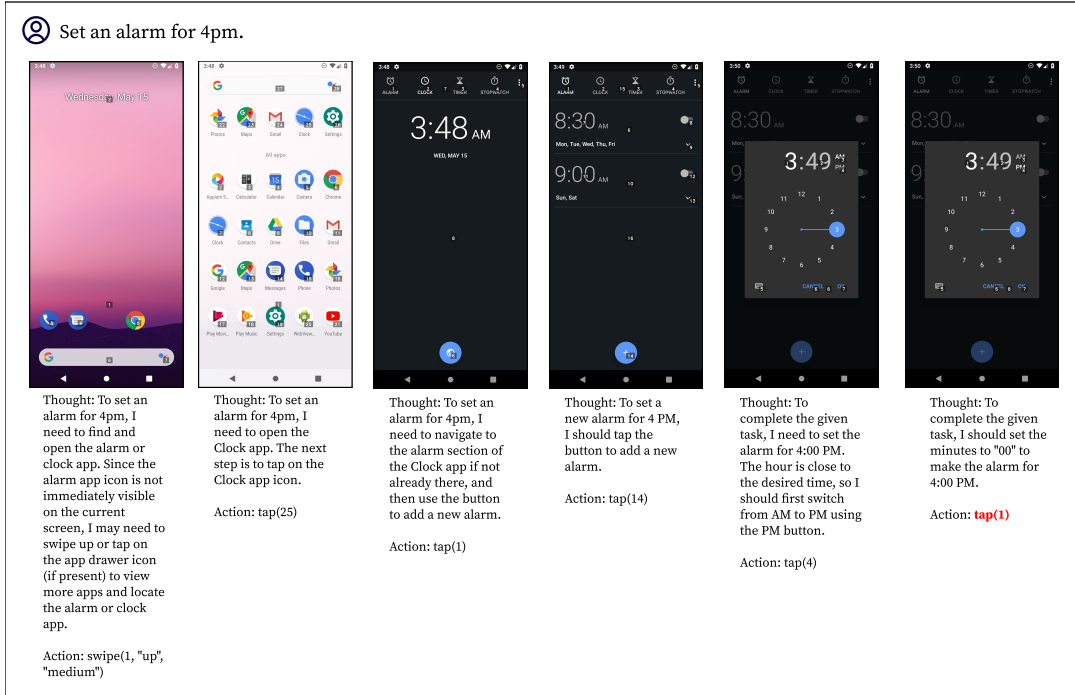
Set an alarm for 4pm.

3:48
Wednesday, May 15

3:48
Photos Maps Gmail Clock Settings
All apps
Assistant Calculator Calendar Camera Chrome
Clock Contacts Drive Files Gmail
Google Maps Messages Phone Photos
Play Movies Play Music Settings WebView YouTube

3:48
ALARM CLOCK TIMER STOPWATCH
3:48 AM
WED, MAY 15

3:49
ALARM CLOCK TIMER STOPWATCH
8:30 AM
Mon, Tue, Wed, Thu, Fri
9:00 AM
Sun, Sat

3:50
ALARM CLOCK TIMER STOPWATCH
8:30 AM
3:49 AM PM
12 1 2 3 4 5 6 7 8 9 10 11
CANCEL OK

3:50
ALARM CLOCK TIMER STOPWATCH
8:30 AM
3:49 AM PM
12 1 2 3 4 5 6 7 8 9 10 11
CANCEL OK

Thought: To set an alarm for 4pm, I need to find and open the alarm or clock app. Since the alarm app icon is not immediately visible on the current screen, I may need to swipe up or tap on the app drawer icon (if present) to view more apps and locate the alarm or clock app.

Action: swipe(1, "up", "medium")

Thought: To set an alarm for 4pm, I need to open the Clock app. The next step is to tap on the Clock app icon.

Action: tap(25)

Thought: To set an alarm for 4pm, I need to navigate to the alarm section of the Clock app if not already there, and then use the button to add a new alarm.

Action: tap(1)

Thought: To set a new alarm for 4 PM, I should tap the button to add a new alarm.

Action: tap(14)

Thought: To complete the given task, I need to set the alarm for 4:00 PM. The hour is close to the desired time, so I should first switch from AM to PM using the PM button.

Action: tap(4)

Thought: To complete the given task, I should set the minutes to "00" to make the alarm for 4:00 PM.

Action: tap(1)